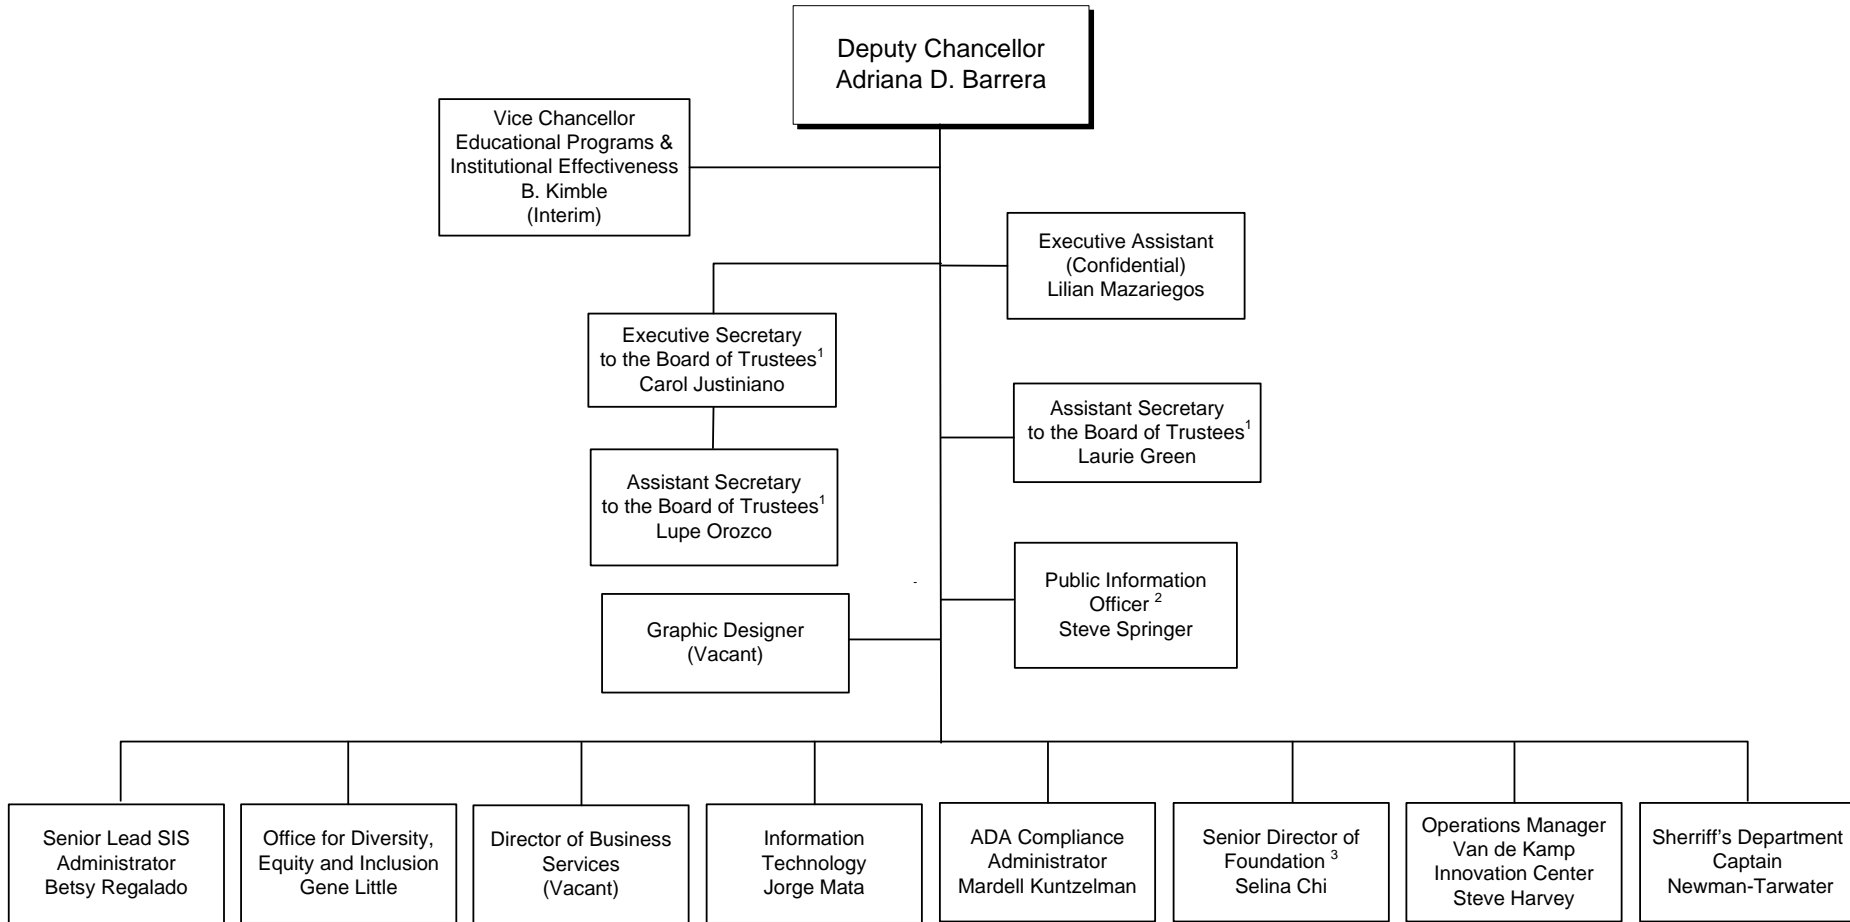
Deputy Chancellor
Adriana D. Barrera

Vice Chancellor
Educational Programs &
Institutional Effectiveness
B. Kimble
(Interim)

Executive Assistant
(Confidential)
Lilian Mazariegos

Executive Secretary
to the Board of Trustees$^1$
Carol Justiniano

Assistant Secretary
to the Board of Trustees$^1$
Laurie Green

Assistant Secretary
to the Board of Trustees$^1$
Lupe Orozco

Public Information
Officer $^2$
Steve Springer

Graphic Designer
(Vacant)

Senior Lead SIS
Administrator
Betsy Regalado

Office for Diversity,
Equity and Inclusion
Gene Little

Director of Business
Services
(Vacant)

Information
Technology
Jorge Mata

ADA Compliance
Administrator
Mardell Kuntzelman

Senior Director of
Foundation $^3$
Selina Chi

Operations Manager
Van de Kamp
Innovation Center
Steve Harvey

Sherriff's Department
Captain
Newman-Tarwater